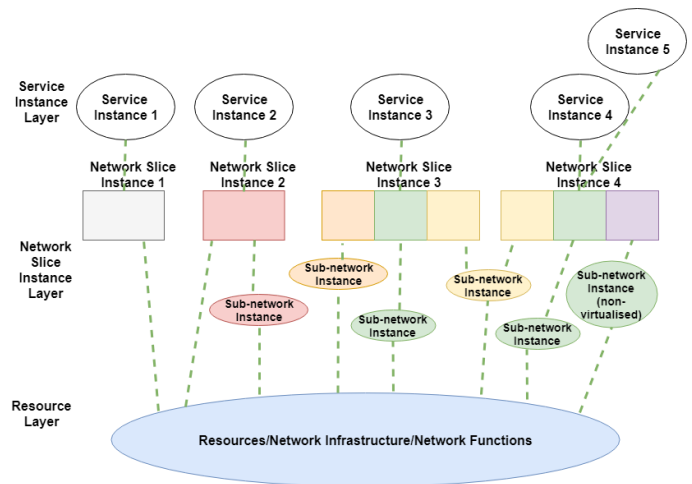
Service Instance 5

Service Instance Layer

Service Instance 1

Service Instance 2

Service Instance 3

Service Instance 4

Network Slice Instance 1

Network Slice Instance 2

Network Slice Instance 3

Network Slice Instance 4

Network Slice Instance Layer

Sub-network Instance

Sub-network Instance

Sub-network Instance

Sub-network Instance

Sub-network Instance (non-virtualised)

Sub-network Instance

Sub-network Instance

Resource Layer

Resources/Network Infrastructure/Network Functions